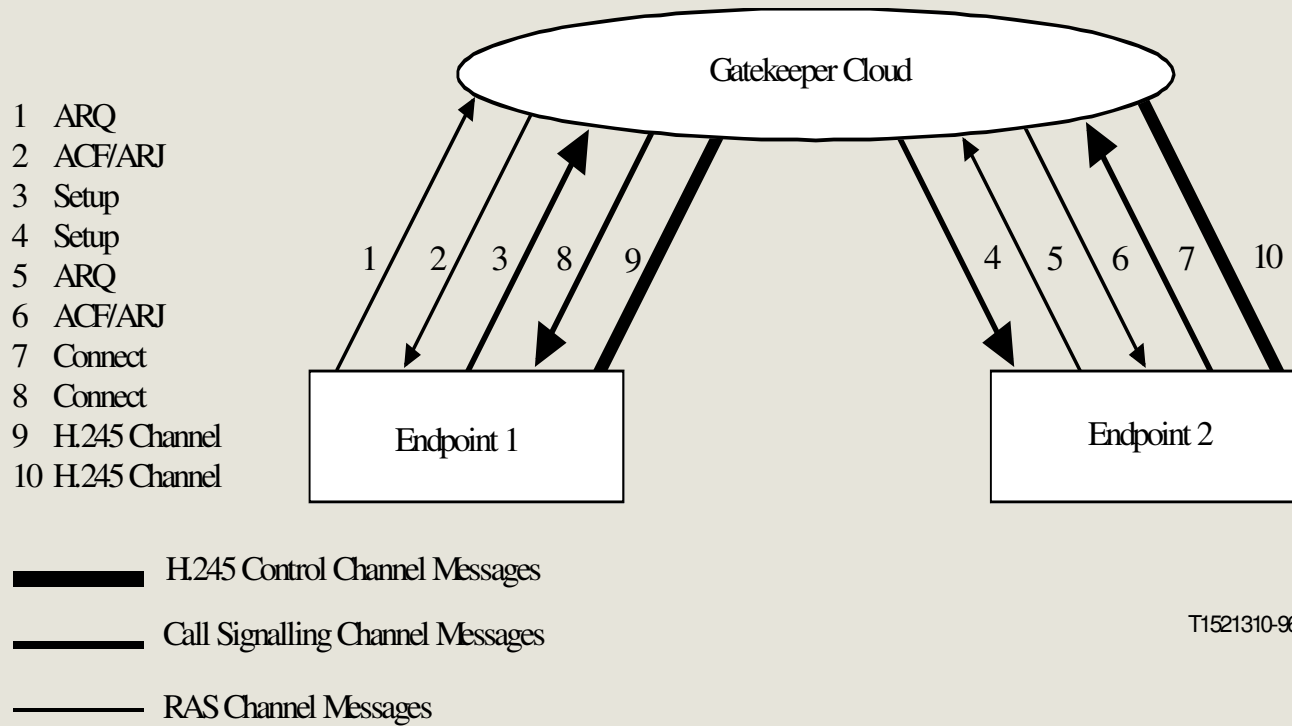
Gatekeeper Cloud

1 ARQ
2 ACF/ARJ
3 Setup
4 Setup
5 ARQ
6 ACF/ARJ
7 Connect
8 Connect
9 H.245 Channel
10 H.245 Channel

1 2 3 8 9

4 5 6 7 10

Endpoint 1

Endpoint 2

H.245 Control Channel Messages

Call Signalling Channel Messages

RAS Channel Messages

T1521310-96